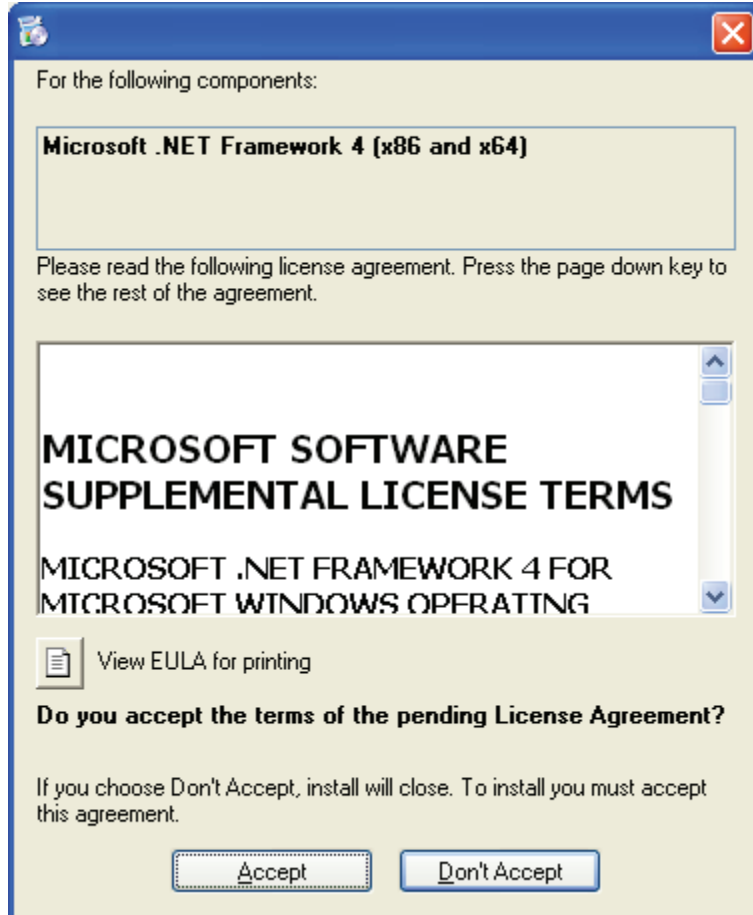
For the following components:

Microsoft .NET Framework 4 (x86 and x64)

Please read the following license agreement. Press the page down key to see the rest of the agreement.

MICROSOFT SOFTWARE SUPPLEMENTAL LICENSE TERMS

MICROSOFT .NET FRAMEWORK 4 FOR MICROSOFT WINDOWS OPERATING

View EULA for printing

Do you accept the terms of the pending License Agreement?

If you choose Don't Accept, install will close. To install you must accept this agreement.

Accept

Don't Accept